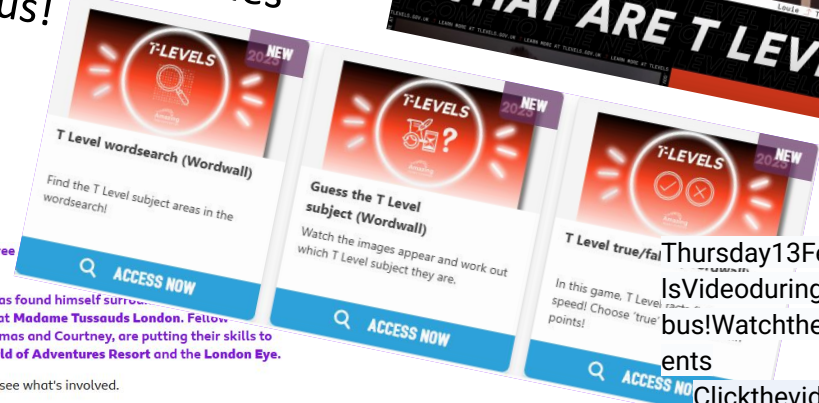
us!

WHAT ARE T LEV

Louie

LEARN MORE AT TLEVELS.GOV.UK

T-LEVELS 2025 NEW

T Level wordsearch (Wordwall)

Find the T Level subject areas in the wordsearch!

ACCESS NOW

T-LEVELS NEW

Guess the T Level subject (Wordwall)

Watch the images appear and work out which T Level subject they are.

ACCESS NOW

T-LEVELS 2025 NEW

T Level true/fal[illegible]

In this game, T Level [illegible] speed! Choose 'true' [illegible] points!

ACCESS NO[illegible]

Thursday13Fe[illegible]
lsVideoduring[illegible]
bus!Watchthe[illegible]
ents
Clickthevid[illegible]

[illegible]ee

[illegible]as found himself surrou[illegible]
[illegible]at Madame Tussauds London. Fellow
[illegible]mas and Courtney, are putting their skills to
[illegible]ld of Adventures Resort and the London Eye.

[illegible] see what's involved.